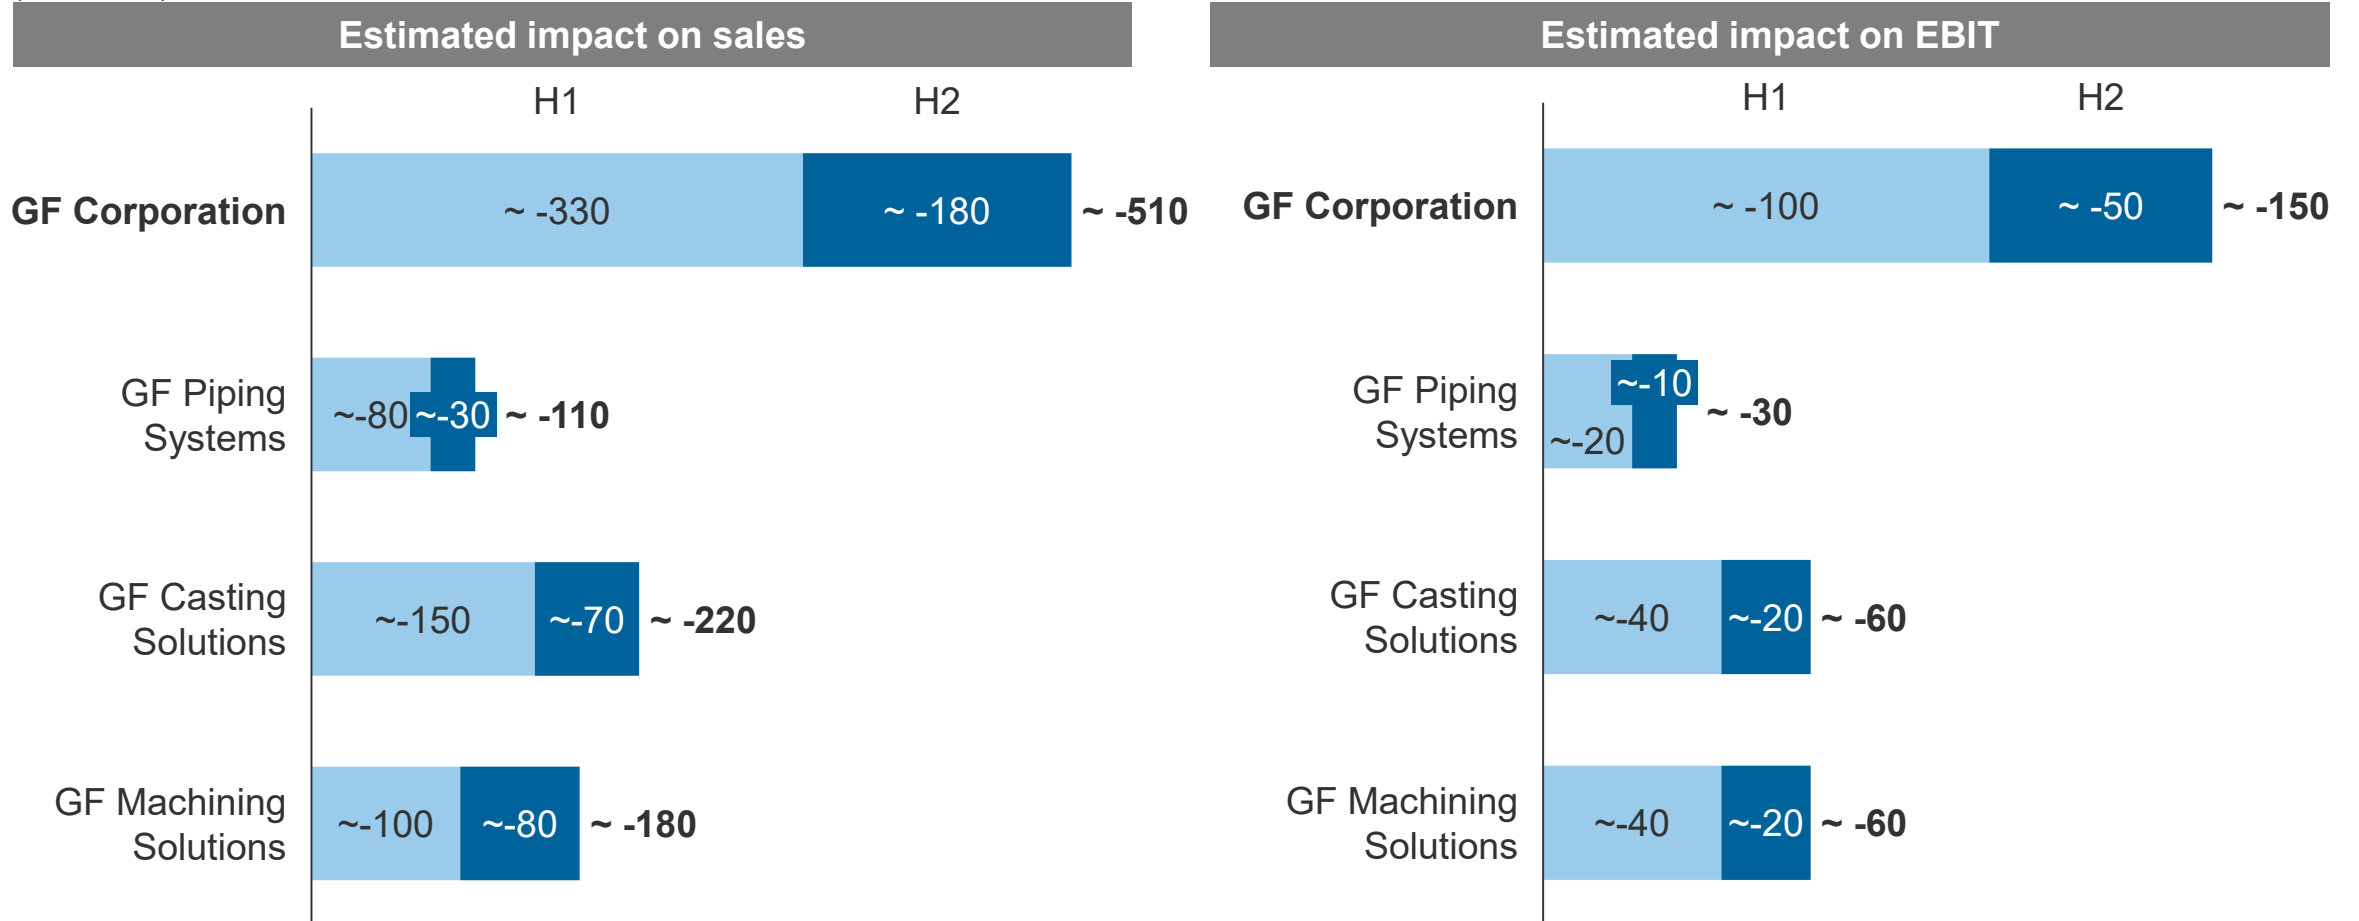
Estimated impact on sales

H1 H2

GF Corporation ~ -330 ~ -180 ~ -510

GF Piping Systems ~-80 ~-30 ~ -110

GF Casting Solutions ~-150 ~-70 ~ -220

GF Machining Solutions ~-100 ~-80 ~ -180

Estimated impact on EBIT

H1 H2

GF Corporation ~ -100 ~ -50 ~ -150

GF Piping Systems ~-10 ~-20 ~ -30

GF Casting Solutions ~-40 ~-20 ~ -60

GF Machining Solutions ~-40 ~-20 ~ -60